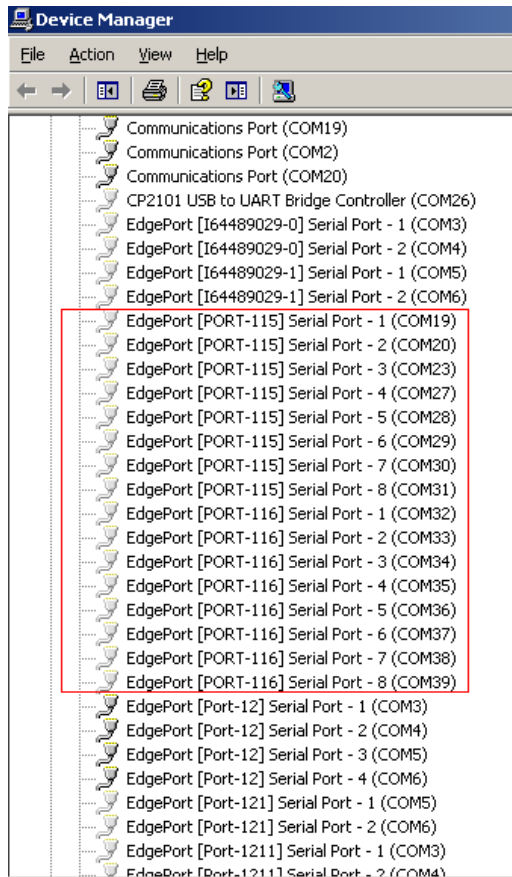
Device Manager

File Action View Help

Communications Port (COM19)
Communications Port (COM2)
Communications Port (COM20)
CP2101 USB to UART Bridge Controller (COM26)
EdgePort [I64489029-0] Serial Port - 1 (COM3)
EdgePort [I64489029-0] Serial Port - 2 (COM4)
EdgePort [I64489029-1] Serial Port - 1 (COM5)
EdgePort [I64489029-1] Serial Port - 2 (COM6)
EdgePort [PORT-115] Serial Port - 1 (COM19)
EdgePort [PORT-115] Serial Port - 2 (COM20)
EdgePort [PORT-115] Serial Port - 3 (COM23)
EdgePort [PORT-115] Serial Port - 4 (COM27)
EdgePort [PORT-115] Serial Port - 5 (COM28)
EdgePort [PORT-115] Serial Port - 6 (COM29)
EdgePort [PORT-115] Serial Port - 7 (COM30)
EdgePort [PORT-115] Serial Port - 8 (COM31)
EdgePort [PORT-116] Serial Port - 1 (COM32)
EdgePort [PORT-116] Serial Port - 2 (COM33)
EdgePort [PORT-116] Serial Port - 3 (COM34)
EdgePort [PORT-116] Serial Port - 4 (COM35)
EdgePort [PORT-116] Serial Port - 5 (COM36)
EdgePort [PORT-116] Serial Port - 6 (COM37)
EdgePort [PORT-116] Serial Port - 7 (COM38)
EdgePort [PORT-116] Serial Port - 8 (COM39)
EdgePort [Port-12] Serial Port - 1 (COM3)
EdgePort [Port-12] Serial Port - 2 (COM4)
EdgePort [Port-12] Serial Port - 3 (COM5)
EdgePort [Port-12] Serial Port - 4 (COM6)
EdgePort [Port-121] Serial Port - 1 (COM5)
EdgePort [Port-121] Serial Port - 2 (COM6)
EdgePort [Port-1211] Serial Port - 1 (COM3)
EdgePort [Port-1211] Serial Port - 2 (COM4)